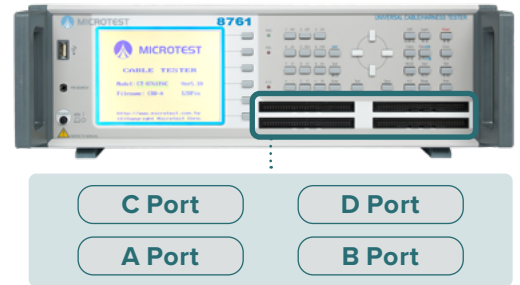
MICROTEST

8761

UNIVERSAL CABLE/HARNESS TESTER

MICROTEST

CABLE TESTER

Model: CT-8761FHC Ver1.10

Filename: CBB-A 128Pin

http://www.microtest.com.tw

(c)Copyright Microtest Corp.

C Port

D Port

A Port

B Port